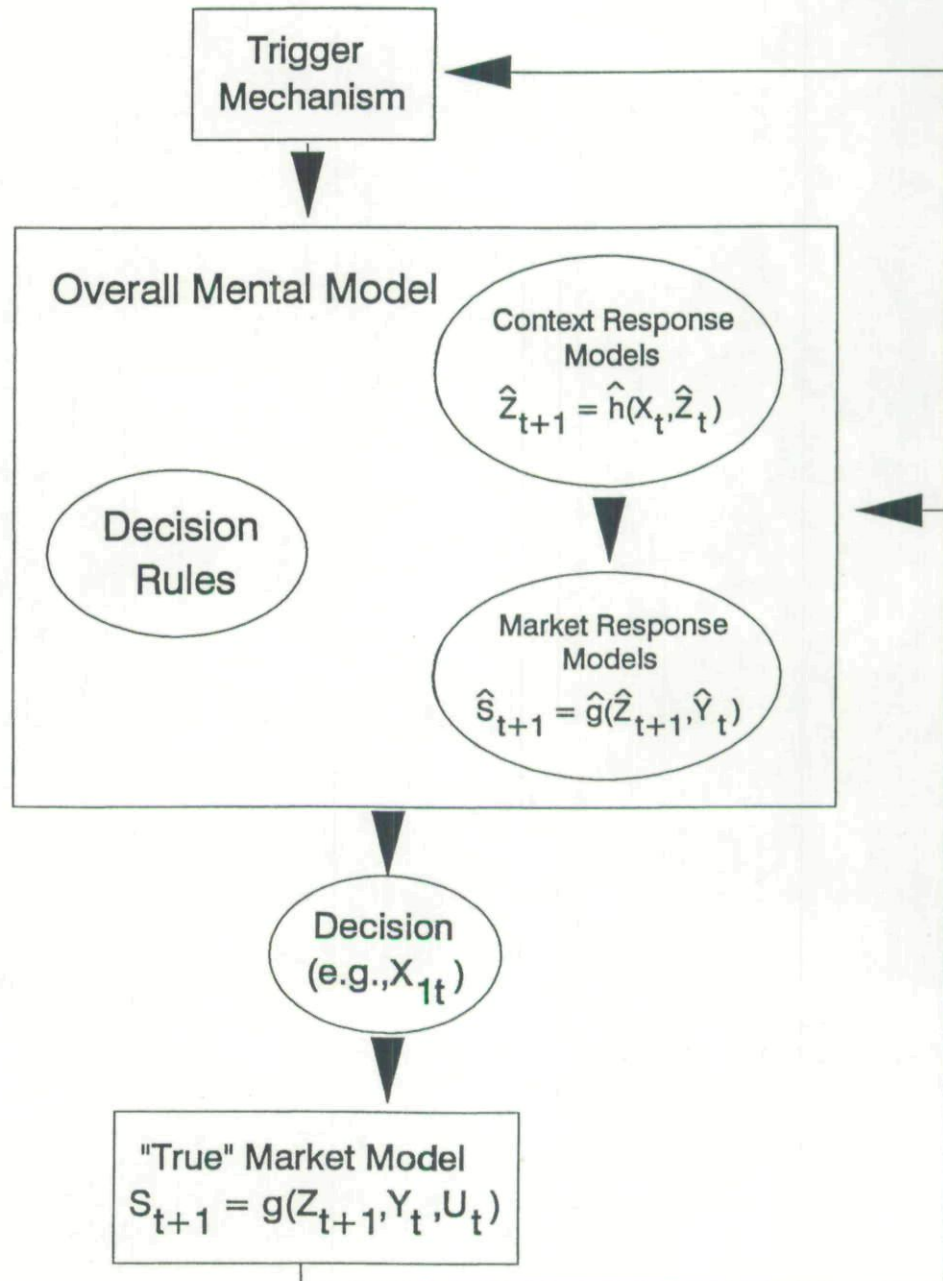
Trigger Mechanism

Overall Mental Model

Context Response Models
$\hat{Z}_{t+1} = \hat{h}(X_t, \hat{Z}_t)$

Decision Rules

Market Response Models
$\hat{S}_{t+1} = \hat{g}(\hat{Z}_{t+1}, \hat{Y}_t)$

Decision (e.g.,$X_{1t}$)

"True" Market Model
$S_{t+1} = g(Z_{t+1}, Y_t, U_t)$